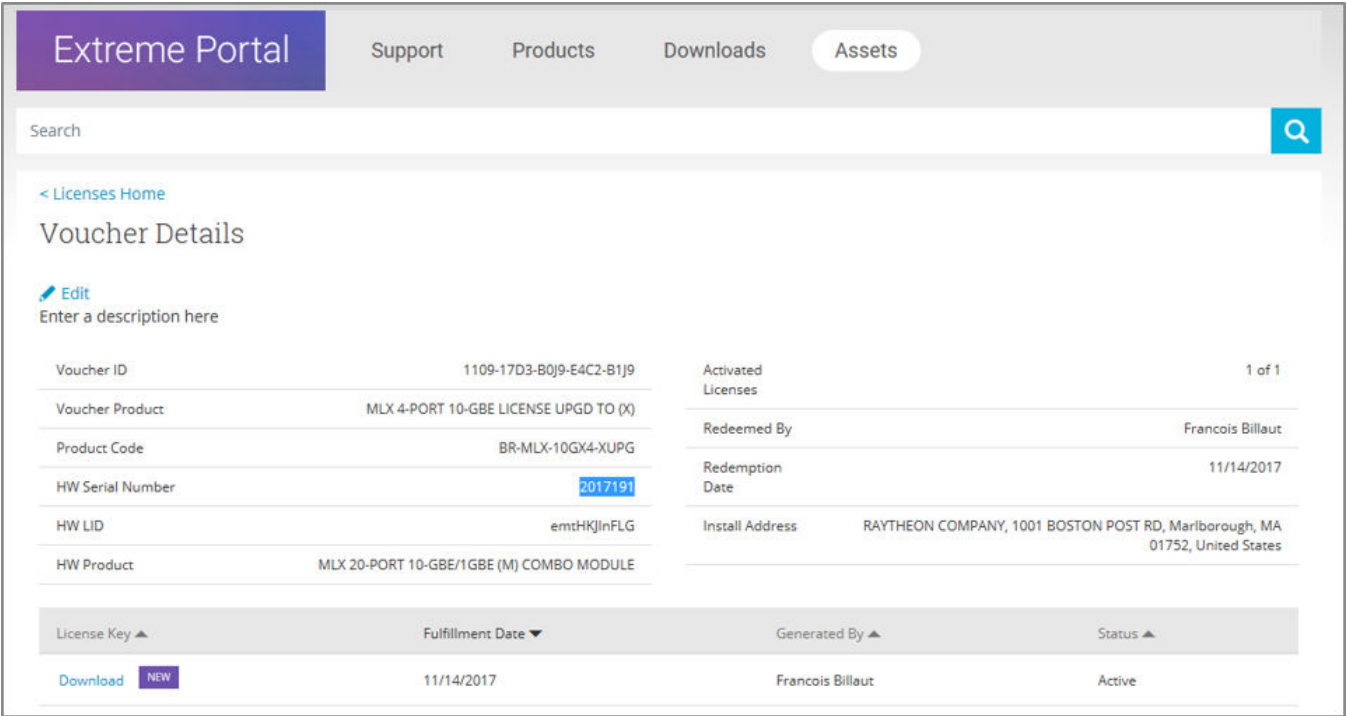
Extreme Portal
Support
Products
Downloads
Assets

Search

< Licenses Home

Voucher Details

Edit
Enter a description here

| | |
|---|---|
| Voucher ID | 1109-17D3-B0J9-E4C2-B1J9 |
| Voucher Product | MLX 4-PORT 10-GBE LICENSE UPGD TO (X) |
| Product Code | BR-MLX-10GX4-XUPG |
| HW Serial Number | 2017191 |
| HW LID | emtHKJInFLG |
| HW Product | MLX 20-PORT 10-GBE/1GBE (M) COMBO MODULE |

| | |
|---|---|
| Activated Licenses | 1 of 1 |
| Redeemed By | Francois Billaut |
| Redemption Date | 11/14/2017 |
| Install Address | RAYTHEON COMPANY, 1001 BOSTON POST RD, Marlborough, MA 01752, United States |

| License Key ▲ | Fulfillment Date ▼ | Generated By ▲ | Status ▲ |
|---|---|---|---|
| Download NEW | 11/14/2017 | Francois Billaut | Active |